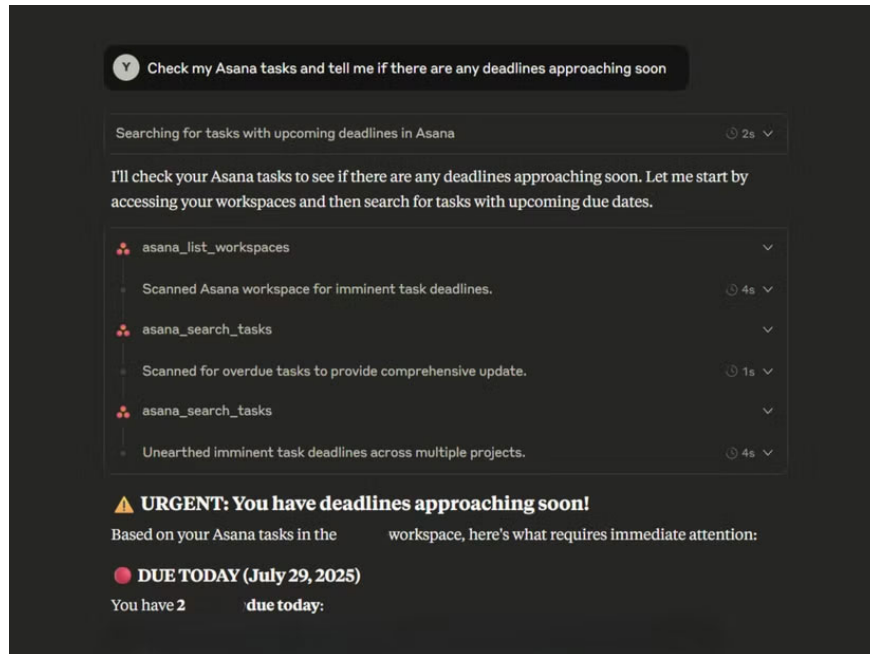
Y Check my Asana tasks and tell me if there are any deadlines approaching soon

Searching for tasks with upcoming deadlines in Asana 2s

I'll check your Asana tasks to see if there are any deadlines approaching soon. Let me start by accessing your workspaces and then search for tasks with upcoming due dates.

asana_list_workspaces

Scanned Asana workspace for imminent task deadlines. 4s

asana_search_tasks

Scanned for overdue tasks to provide comprehensive update. 1s

asana_search_tasks

Unearthed imminent task deadlines across multiple projects. 4s

⚠ URGENT: You have deadlines approaching soon!

Based on your Asana tasks in the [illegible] workspace, here's what requires immediate attention:

DUE TODAY (July 29, 2025)

You have **2** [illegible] **due today**: